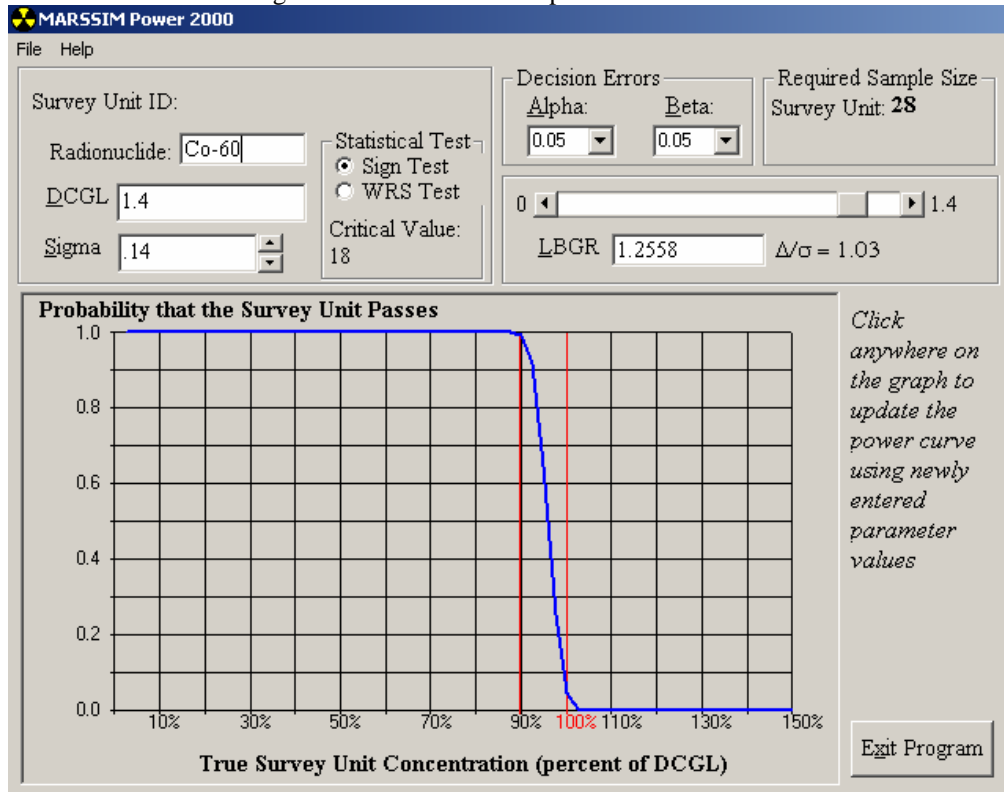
MARSSIM Power 2000

File Help

Survey Unit ID:

Radionuclide: Co-60

DCGL 1.4

Sigma .14

Statistical Test
Sign Test
WRS Test

Critical Value: 18

Decision Errors
Alpha: 0.05
Beta: 0.05

Required Sample Size
Survey Unit: 28

0 1.4

LBGR 1.2558 $\Delta/\sigma = 1.03$

Probability that the Survey Unit Passes

1.0
0.8
0.6
0.4
0.2
0.0

10% 30% 50% 70% 90% 100% 110% 130% 150%

True Survey Unit Concentration (percent of DCGL)

Click anywhere on the graph to update the power curve using newly entered parameter values

Exit Program